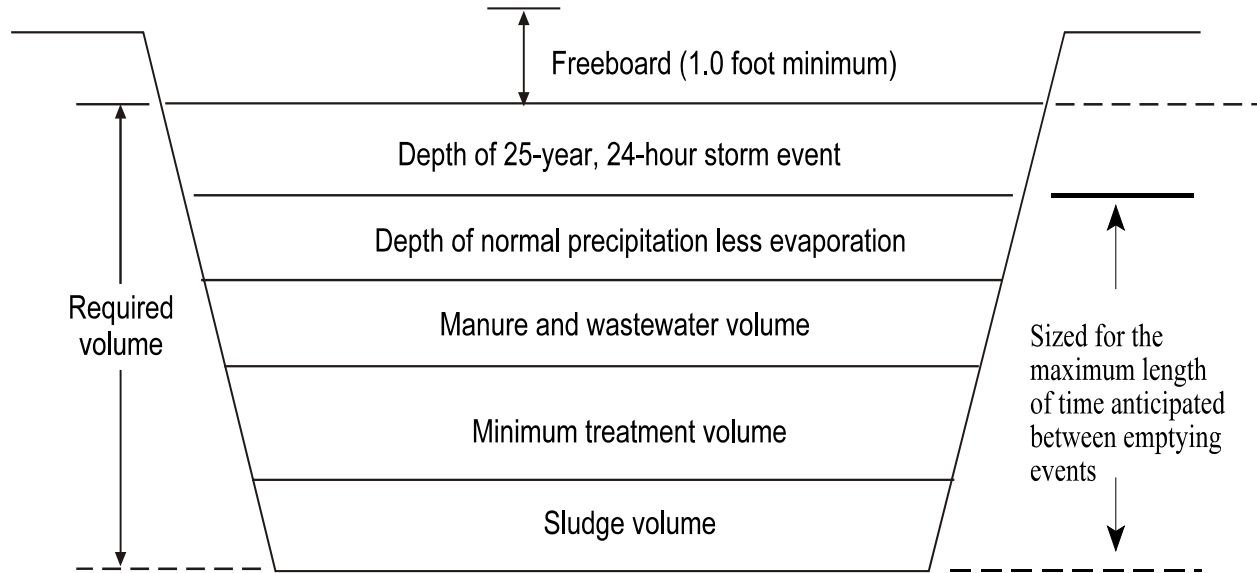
Freeboard (1.0 foot minimum)

Depth of 25-year, 24-hour storm event

Depth of normal precipitation less evaporation

Required volume

Manure and wastewater volume

Sized for the maximum length of time anticipated between emptying events

Minimum treatment volume

Sludge volume